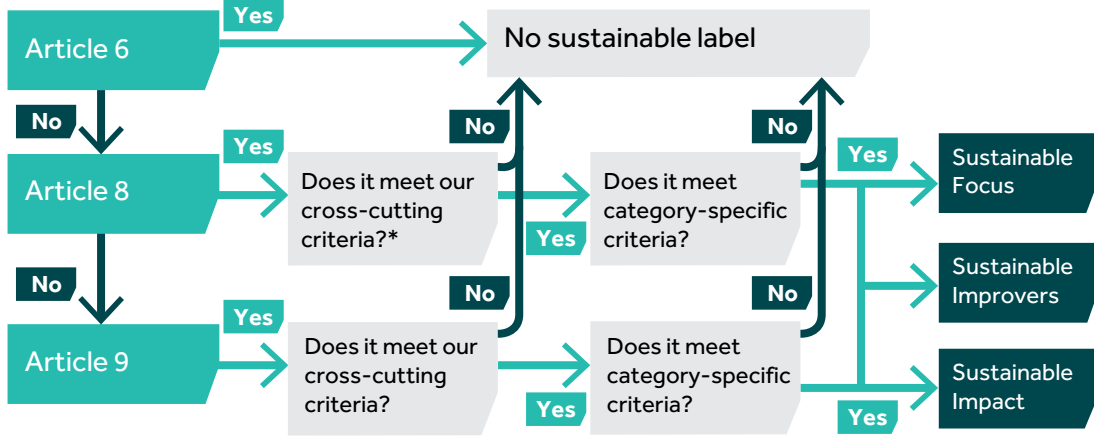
Article 6

Yes

No sustainable label

No

Yes

Article 8

Does it meet our cross-cutting criteria?*

No

Yes

Does it meet category-specific criteria?

No

Yes

Sustainable Focus

No

Article 9

Yes

Does it meet our cross-cutting criteria?

No

Yes

Does it meet category-specific criteria?

No

Sustainable Improvers

Yes

Sustainable Impact